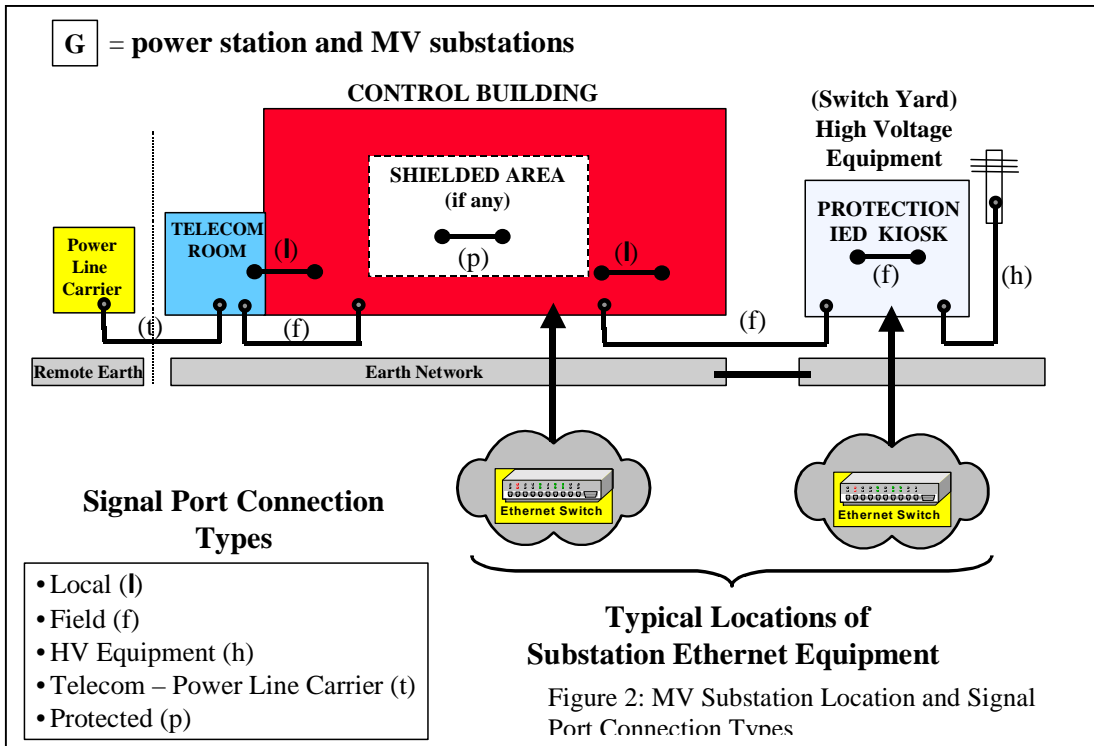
G = power station and MV substations

CONTROL BUILDING

(Switch Yard) High Voltage Equipment

SHIELDED AREA (if any)

(p)

Power Line Carrier

TELECOM ROOM

(l)

(l)

PROTECTION IED KIOSK

(f)

(h)

(t)

(f)

(f)

Remote Earth

Earth Network

Ethernet Switch

Ethernet Switch

Signal Port Connection Types

• Local (l)
• Field (f)
• HV Equipment (h)
• Telecom – Power Line Carrier (t)
• Protected (p)

Typical Locations of Substation Ethernet Equipment

Figure 2: MV Substation Location and Signal Port Connection Types